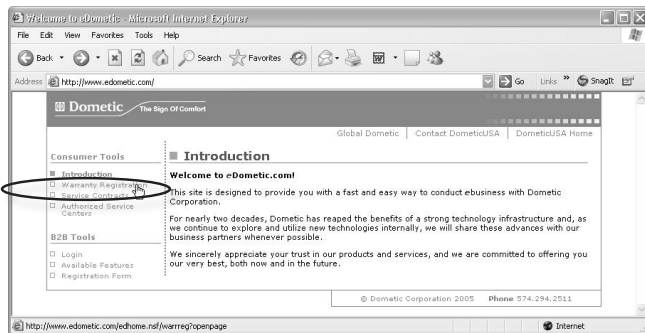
Welcome to eDometic - Microsoft Internet Explorer

File Edit View Favorites Tools Help

Back Search Favorites

Address http://www.edometic.com/

Go Links » SnagIt

Dometic The Sign Of Comfort

Global Dometic | Contact DometicUSA | DometicUSA Home

Consumer Tools

Introduction
Warranty Registration
Service Contracts
Authorized Service Centers

B2B Tools

Login
Available Features
Registration Form

Introduction

Welcome to eDometic.com!

This site is designed to provide you with a fast and easy way to conduct ebusiness with Dometic Corporation.

For nearly two decades, Dometic has reaped the benefits of a strong technology infrastructure and, as we continue to explore and utilize new technologies internally, we will share these advances with our business partners whenever possible.

We sincerely appreciate your trust in our products and services, and we are committed to offering you our very best, both now and in the future.

© Dometic Corporation 2005 Phone 574.294.2511

http://www.edometic.com/edhome.nsf/warrreg?openpage

Internet